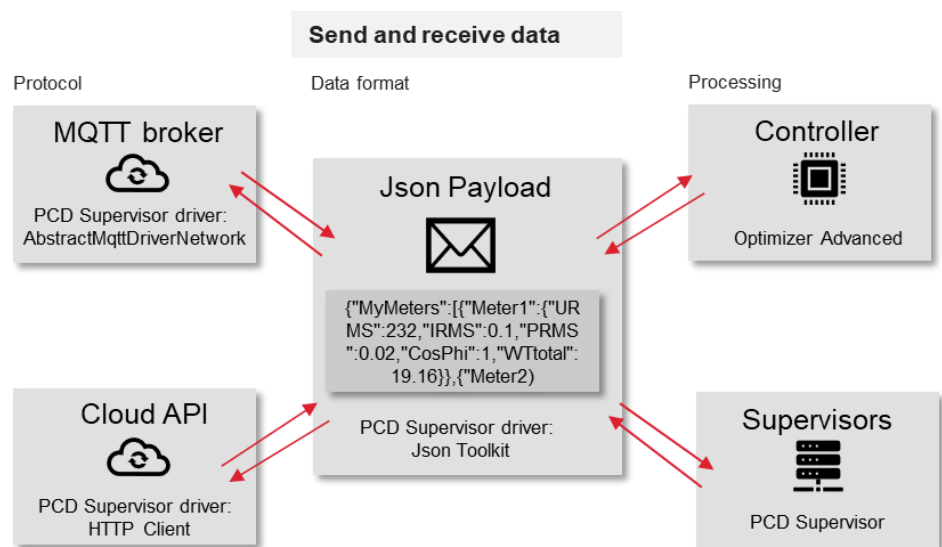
Send and receive data

Protocol

Data format

Processing

MQTT broker

PCD Supervisor driver: AbstractMqttDriverNetwork

Json Payload

{"MyMeters":[{"Meter1":{"URMS":232,"IRMS":0.1,"PRMS":0.02,"CosPhi":1,"WTtotal":19.16}},{"Meter2)

PCD Supervisor driver: Json Toolkit

Controller

Optimizer Advanced

Cloud API

PCD Supervisor driver: HTTP Client

Supervisors

PCD Supervisor